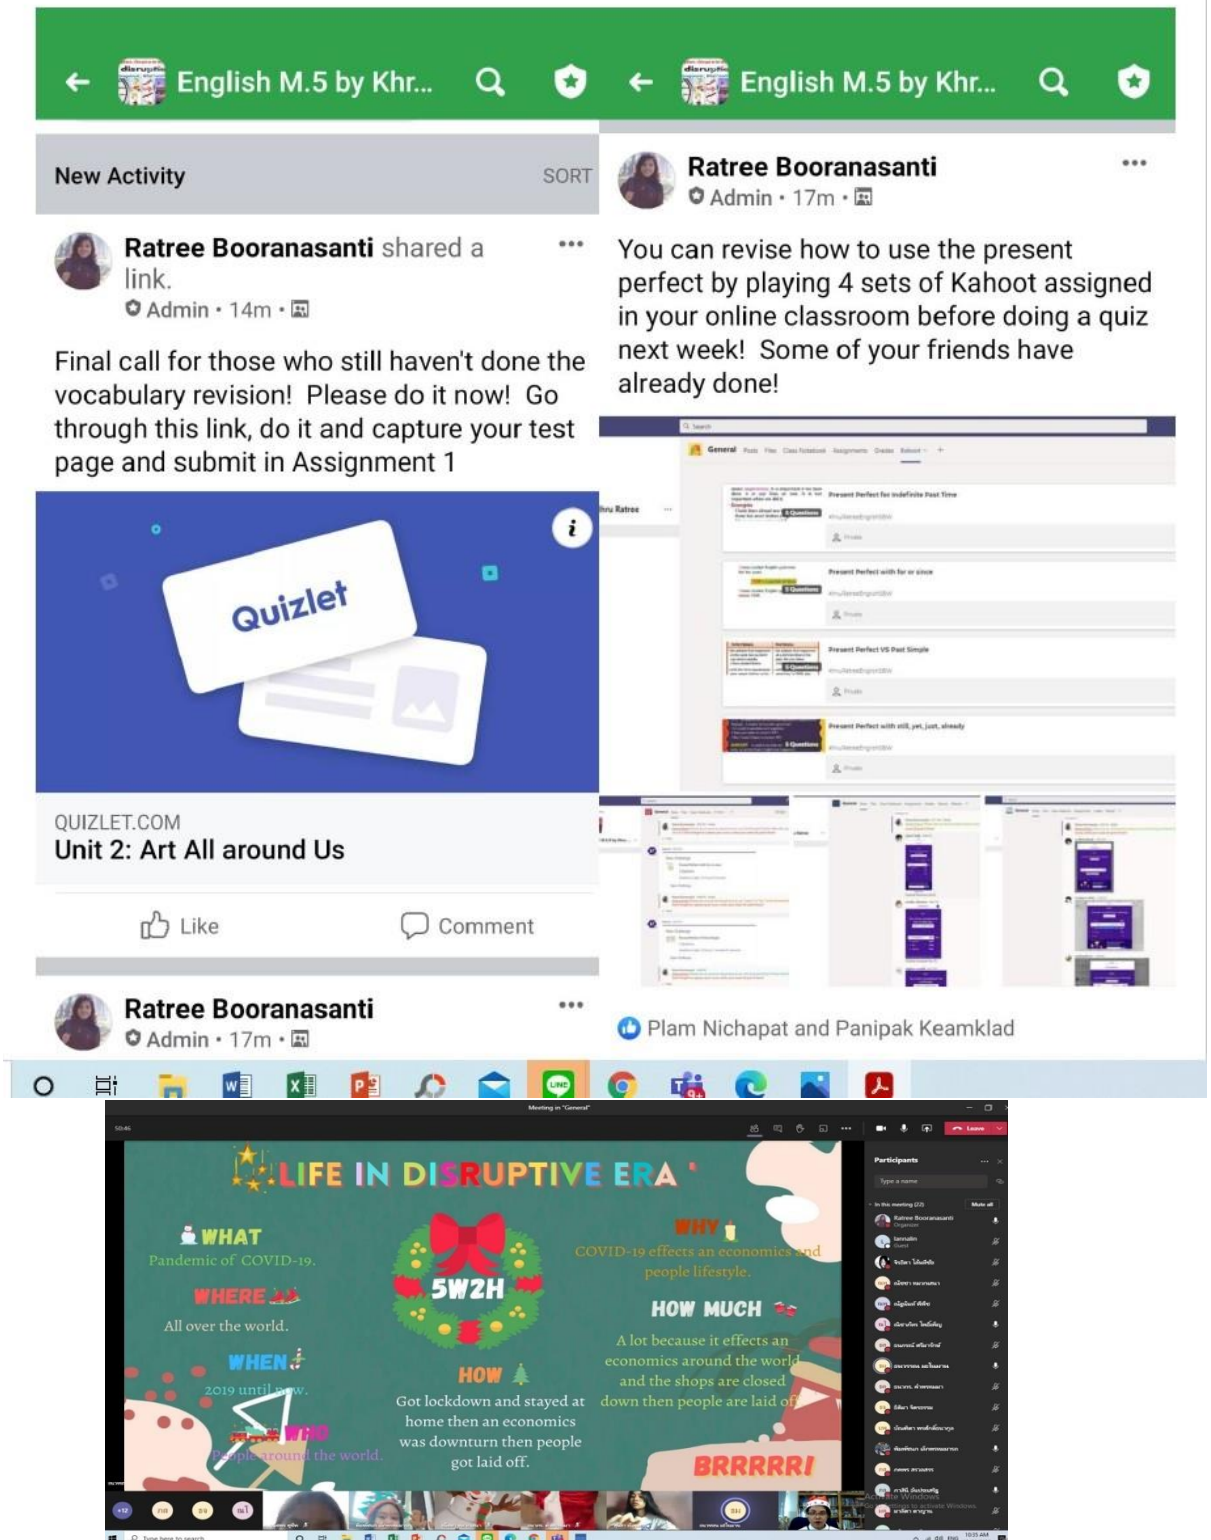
English M.5 by Khr...

New Activity SORT

Ratree Booranasanti shared a link.
Admin · 14m ·

Final call for those who still haven't done the vocabulary revision! Please do it now! Go through this link, do it and capture your test page and submit in Assignment 1

Quizlet

QUIZLET.COM
Unit 2: Art All around Us

Like Comment

Ratree Booranasanti
Admin · 17m ·

English M.5 by Khr...

Ratree Booranasanti
Admin · 17m ·

You can revise how to use the present perfect by playing 4 sets of Kahoot assigned in your online classroom before doing a quiz next week! Some of your friends have already done!

General

Present Perfect for indefinite Past Time

Present Perfect with for or since

Present Perfect VS Past Simple

Present Perfect with still, yet, just, already

Plam Nichapat and Panipak Keamklad

Meeting in "General"

Leave

LIFE IN DISRUPTIVE ERA

WHAT
Pandemic of COVID-19.

WHERE
All over the world.

WHEN
2019 until now.

WHO
People around the world.

5W2H

HOW
Got lockdown and stayed at home then an economics was downturn then people got laid off.

WHY
COVID-19 effects an economics and people lifestyle.

HOW MUCH
A lot because it effects an economics around the world and the shops are closed down then people are laid off

BRRRRRI

Participants

Ratree Booranasanti
Organizer

Mute all